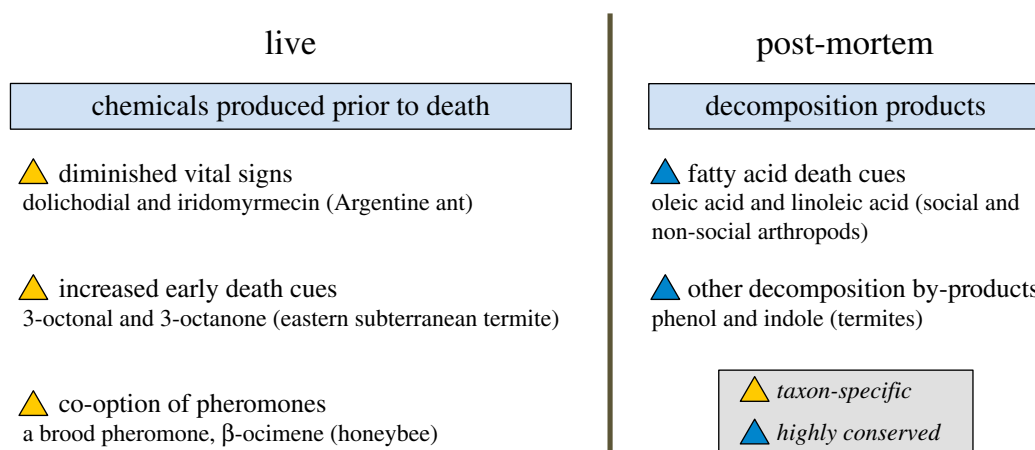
live

chemicals produced prior to death

diminished vital signs
dolichodial and iridomyrmecin (Argentine ant)

increased early death cues
3-octonal and 3-octanone (eastern subterranean termite)

co-option of pheromones
a brood pheromone, β-ocimene (honeybee)

post-mortem

decomposition products

fatty acid death cues
oleic acid and linoleic acid (social and non-social arthropods)

other decomposition by-products
phenol and indole (termites)

taxon-specific
highly conserved